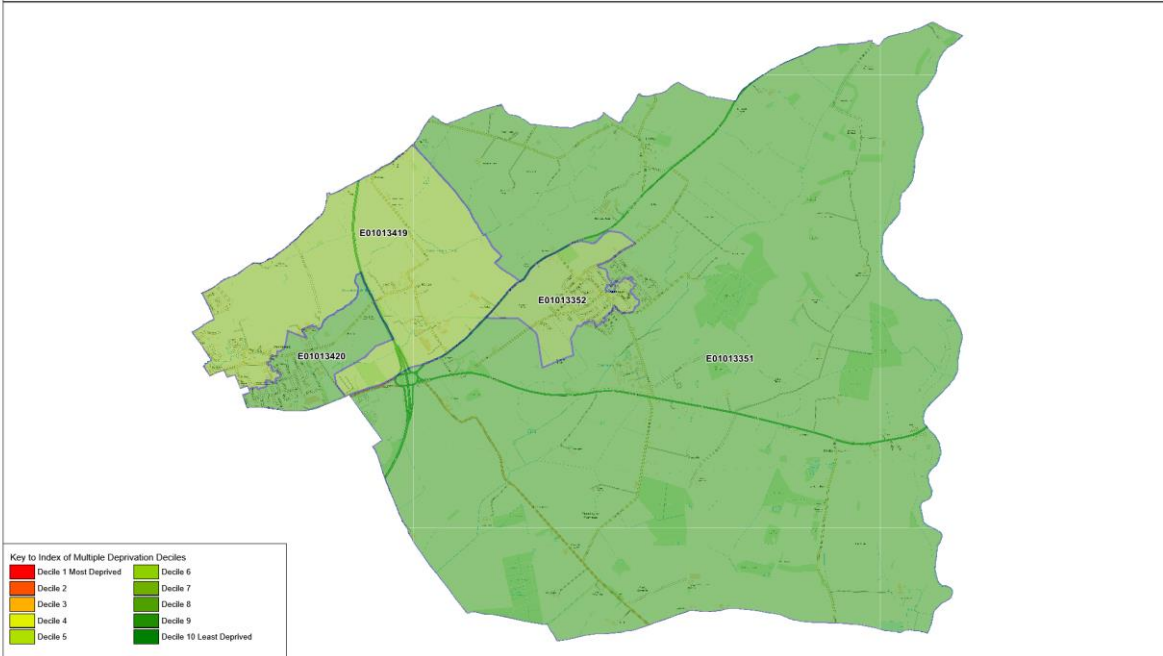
E01013419

E01013352

E01013420

E01013351

Key to Index of Multiple Deprivation Deciles

| | | | |
|---|---|---|---|
| | Decile 1 Most Deprived | | Decile 6 |
| | Decile 2 | | Decile 7 |
| | Decile 3 | | Decile 8 |
| | Decile 4 | | Decile 9 |
| | Decile 5 | | Decile 10 Least Deprived |